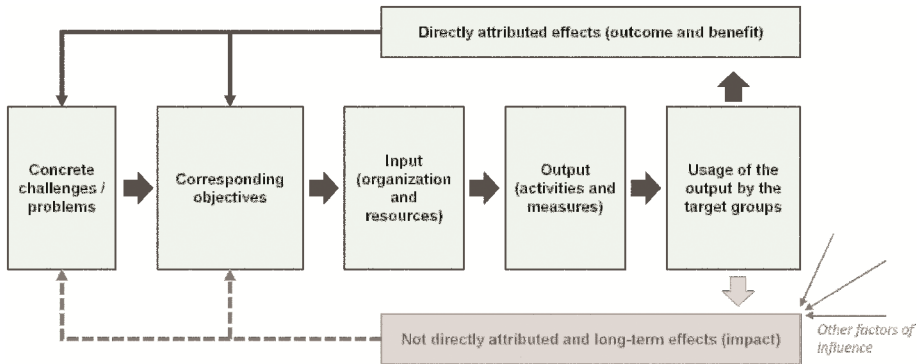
Directly attributed effects (outcome and benefit)

Concrete challenges / problems

Corresponding objectives

Input (organization and resources)

Output (activities and measures)

Usage of the output by the target groups

Not directly attributed and long-term effects (impact)

Other factors of influence